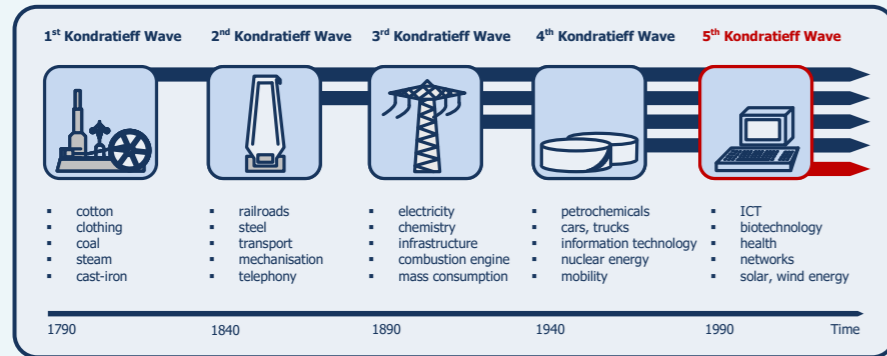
1$^{st}$ Kondratieff Wave

- cotton
- clothing
- coal
- steam
- cast-iron

2$^{nd}$ Kondratieff Wave

- railroads
- steel
- transport
- mechanisation
- telephony

3$^{rd}$ Kondratieff Wave

- electricity
- chemistry
- infrastructure
- combustion engine
- mass consumption

4$^{th}$ Kondratieff Wave

- petrochemicals
- cars, trucks
- information technology
- nuclear energy
- mobility

5$^{th}$ Kondratieff Wave

- ICT
- biotechnology
- health
- networks
- solar, wind energy

1790 1840 1890 1940 1990 Time